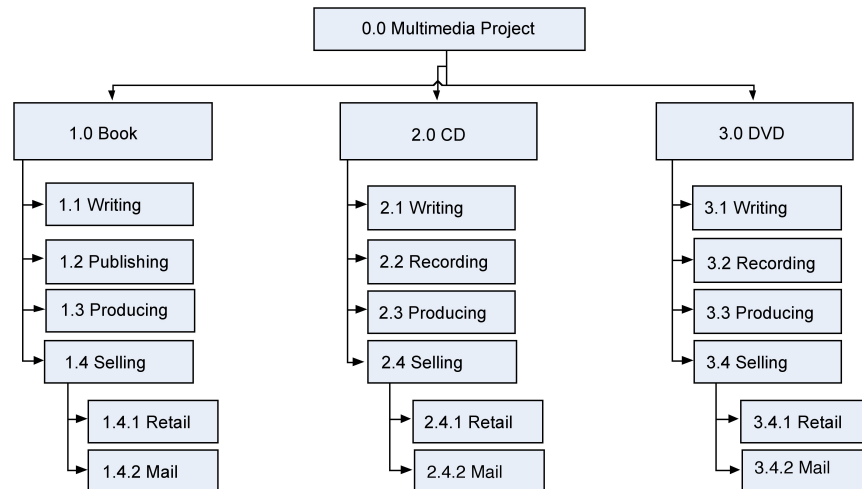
0.0 Multimedia Project

1.0 Book

1.1 Writing

1.2 Publishing

1.3 Producing

1.4 Selling

1.4.1 Retail

1.4.2 Mail

2.0 CD

2.1 Writing

2.2 Recording

2.3 Producing

2.4 Selling

2.4.1 Retail

2.4.2 Mail

3.0 DVD

3.1 Writing

3.2 Recording

3.3 Producing

3.4 Selling

3.4.1 Retail

3.4.2 Mail